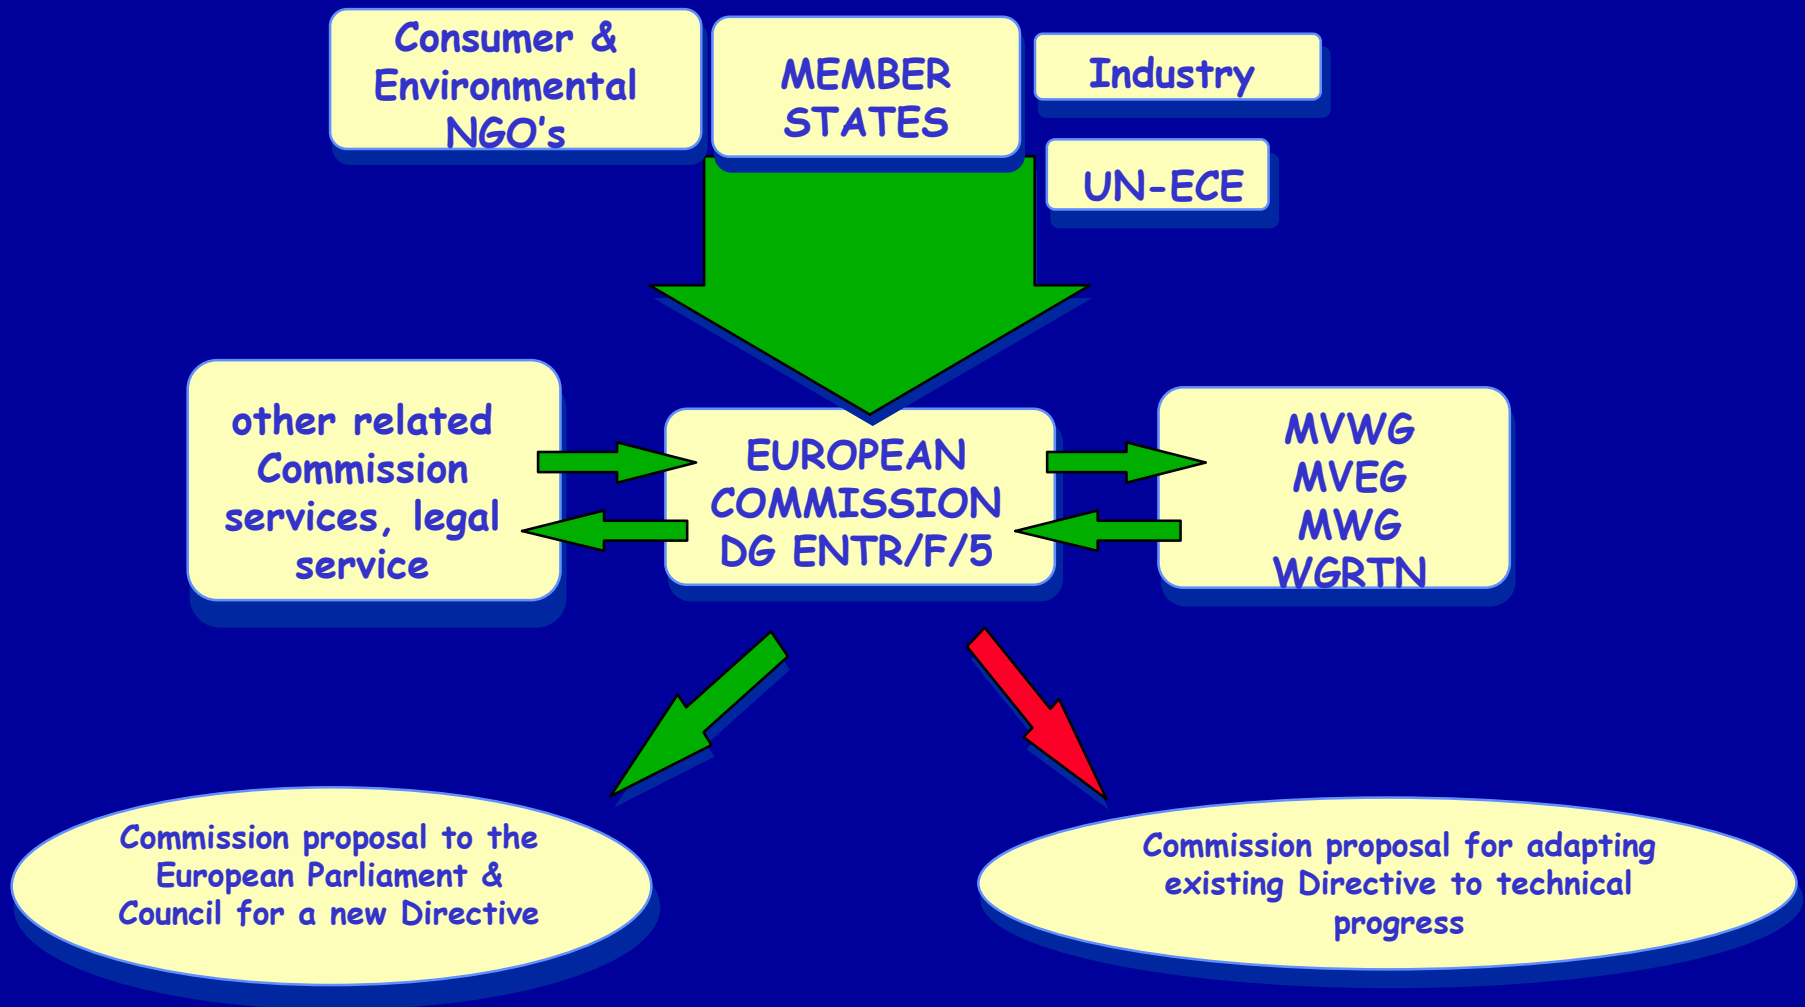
Consumer & Environmental NGO's

MEMBER STATES

Industry

UN-ECE

other related Commission services, legal service

EUROPEAN COMMISSION DG ENTR/F/5

MVWG
MVEG
MWG
WGRTN

Commission proposal to the European Parliament & Council for a new Directive

Commission proposal for adapting existing Directive to technical progress